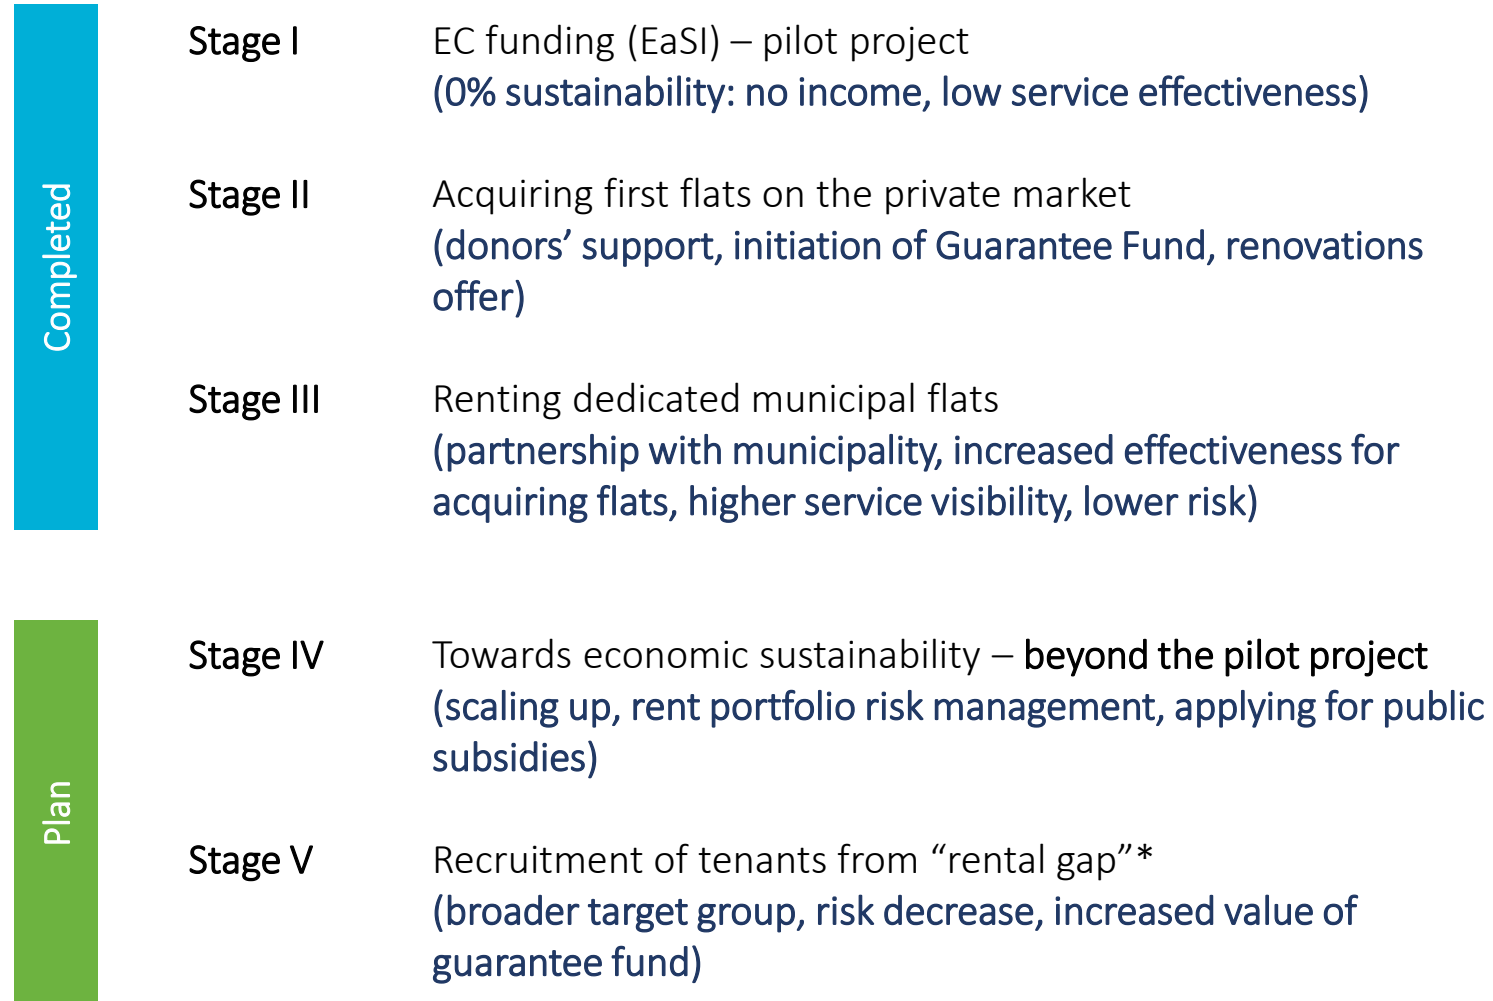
Completed

Stage I EC funding (EaSI) – pilot project
(0% sustainability: no income, low service effectiveness)

Stage II Acquiring first flats on the private market
(donors’ support, initiation of Guarantee Fund, renovations offer)

Stage III Renting dedicated municipal flats
(partnership with municipality, increased effectiveness for acquiring flats, higher service visibility, lower risk)

Plan

Stage IV Towards economic sustainability – beyond the pilot project
(scaling up, rent portfolio risk management, applying for public subsidies)

Stage V Recruitment of tenants from “rental gap”*
(broader target group, risk decrease, increased value of guarantee fund)